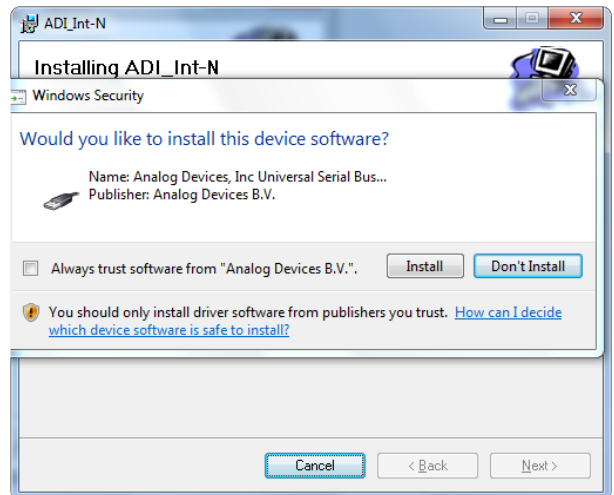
ADI_Int-N

Installing ADI_Int-N

Windows Security

Would you like to install this device software?

Name: Analog Devices, Inc Universal Serial Bus...
Publisher: Analog Devices B.V.

Always trust software from "Analog Devices B.V.".

Install

Don't Install

You should only install driver software from publishers you trust. How can I decide which device software is safe to install?

Cancel

< Back

Next >